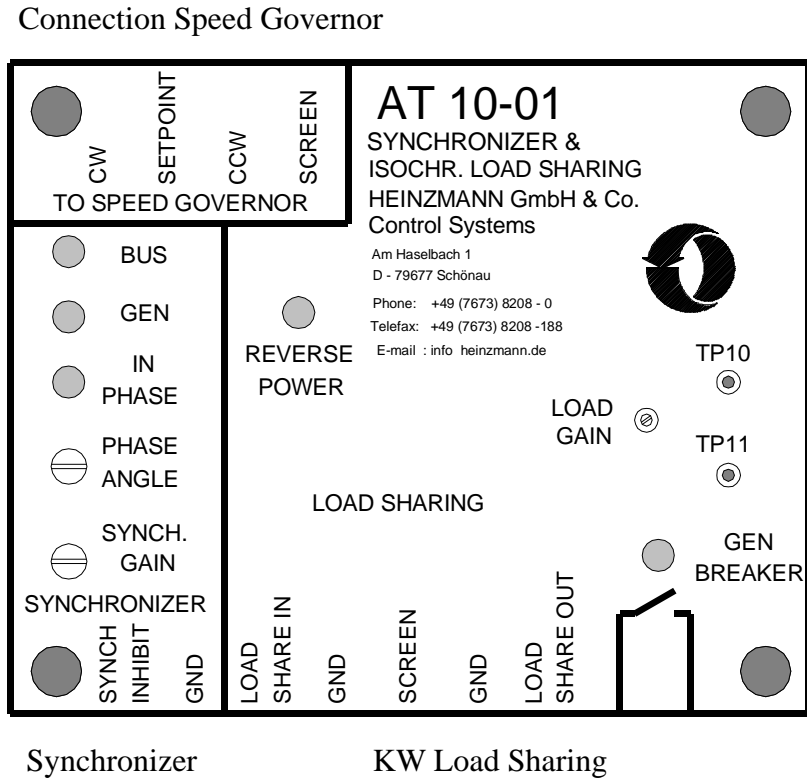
Connection Speed Governor

CW
SETPOINT
CCW
SCREEN
TO SPEED GOVERNOR

AT 10-01
SYNCHRONIZER &
ISOCHR. LOAD SHARING
HEINZMANN GmbH & Co.
Control Systems
Am Haselbach 1
D - 79677 Schönau
Phone: +49 (7673) 8208 - 0
Telefax: +49 (7673) 8208 -188
E-mail : info heinzmann.de

BUS
GEN
IN PHASE
PHASE ANGLE
SYNCH. GAIN
SYNCHRONIZER

REVERSE POWER

TP10
LOAD GAIN
TP11

LOAD SHARING

GEN BREAKER

SYNCH INHIBIT
GND
LOAD SHARE IN
GND
SCREEN
GND
LOAD SHARE OUT

Synchronizer

KW Load Sharing